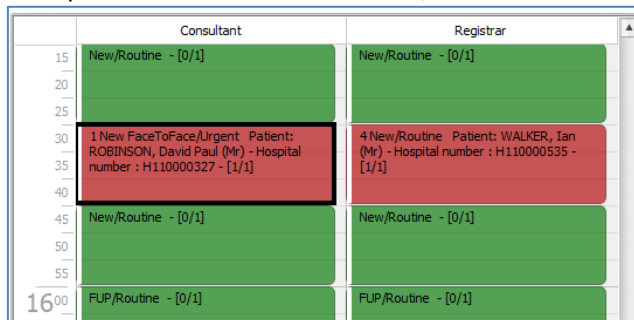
| | Consultant | Registrar |
|---|---|---|
| 15 | New/Routine - [0/1] | New/Routine - [0/1] |
| 20 | | |
| 25 | | |
| 30 | 1 New FaceToFace/Urgent Patient: ROBINSON, David Paul (Mr) - Hospital number : H110000327 - [1/1] | 4 New/Routine Patient: WALKER, Ian (Mr) - Hospital number : H110000535 - [1/1] |
| 35 | | |
| 40 | | |
| 45 | New/Routine - [0/1] | New/Routine - [0/1] |
| 50 | | |
| 55 | | |
| $16^{00}$ | FUP/Routine - [0/1] | FUP/Routine - [0/1] |